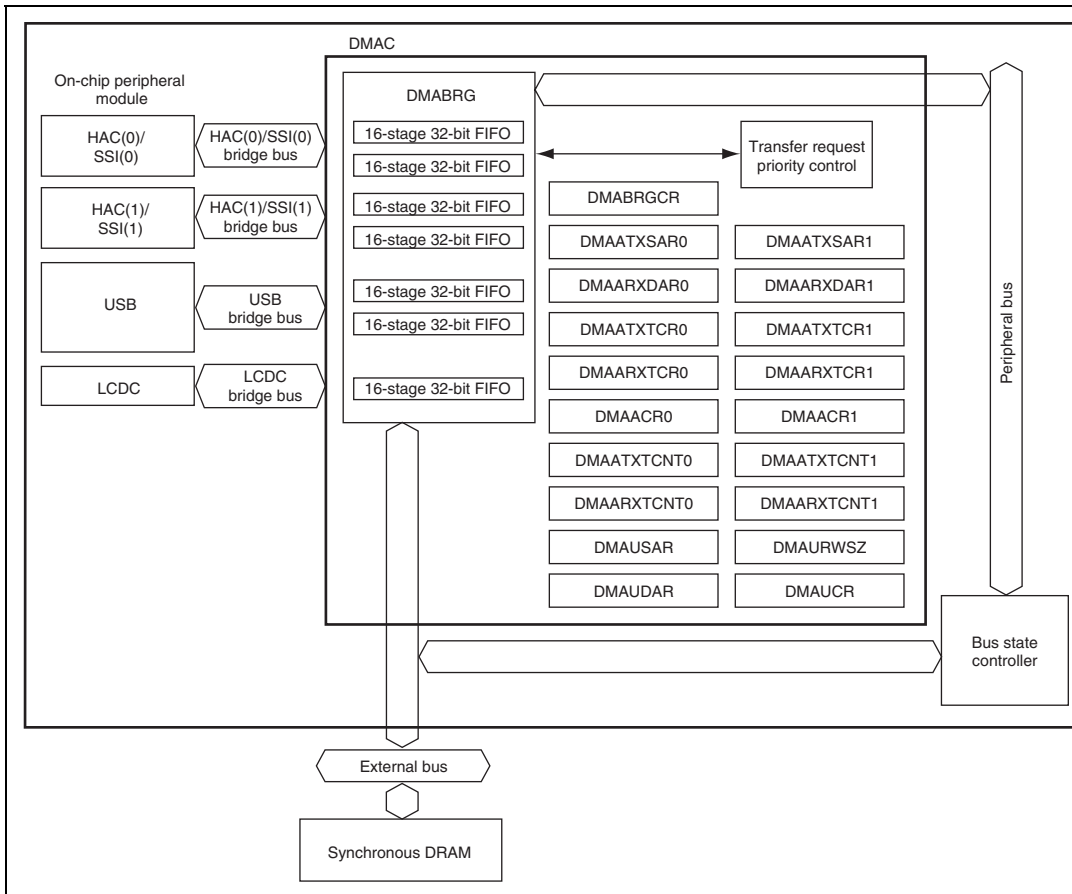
DMAC

On-chip peripheral module

DMABRG

HAC(0)/ SSI(0)

HAC(0)/SSI(0) bridge bus

16-stage 32-bit FIFO

16-stage 32-bit FIFO

Transfer request priority control

HAC(1)/ SSI(1)

HAC(1)/SSI(1) bridge bus

16-stage 32-bit FIFO

16-stage 32-bit FIFO

DMABRGCR

DMAATXSAR0

DMAATXSAR1

USB

USB bridge bus

16-stage 32-bit FIFO

16-stage 32-bit FIFO

DMAARXDAR0

DMAARXDAR1

DMAATXTCR0

DMAATXTCR1

LCDC

LCDC bridge bus

16-stage 32-bit FIFO

DMAARXTCR0

DMAARXTCR1

DMAACR0

DMAACR1

DMAATXTCNT0

DMAATXTCNT1

DMAARXTCNT0

DMAARXTCNT1

DMAUSAR

DMAURWSZ

DMAUDAR

DMAUCR

Peripheral bus

Bus state controller

External bus

Synchronous DRAM